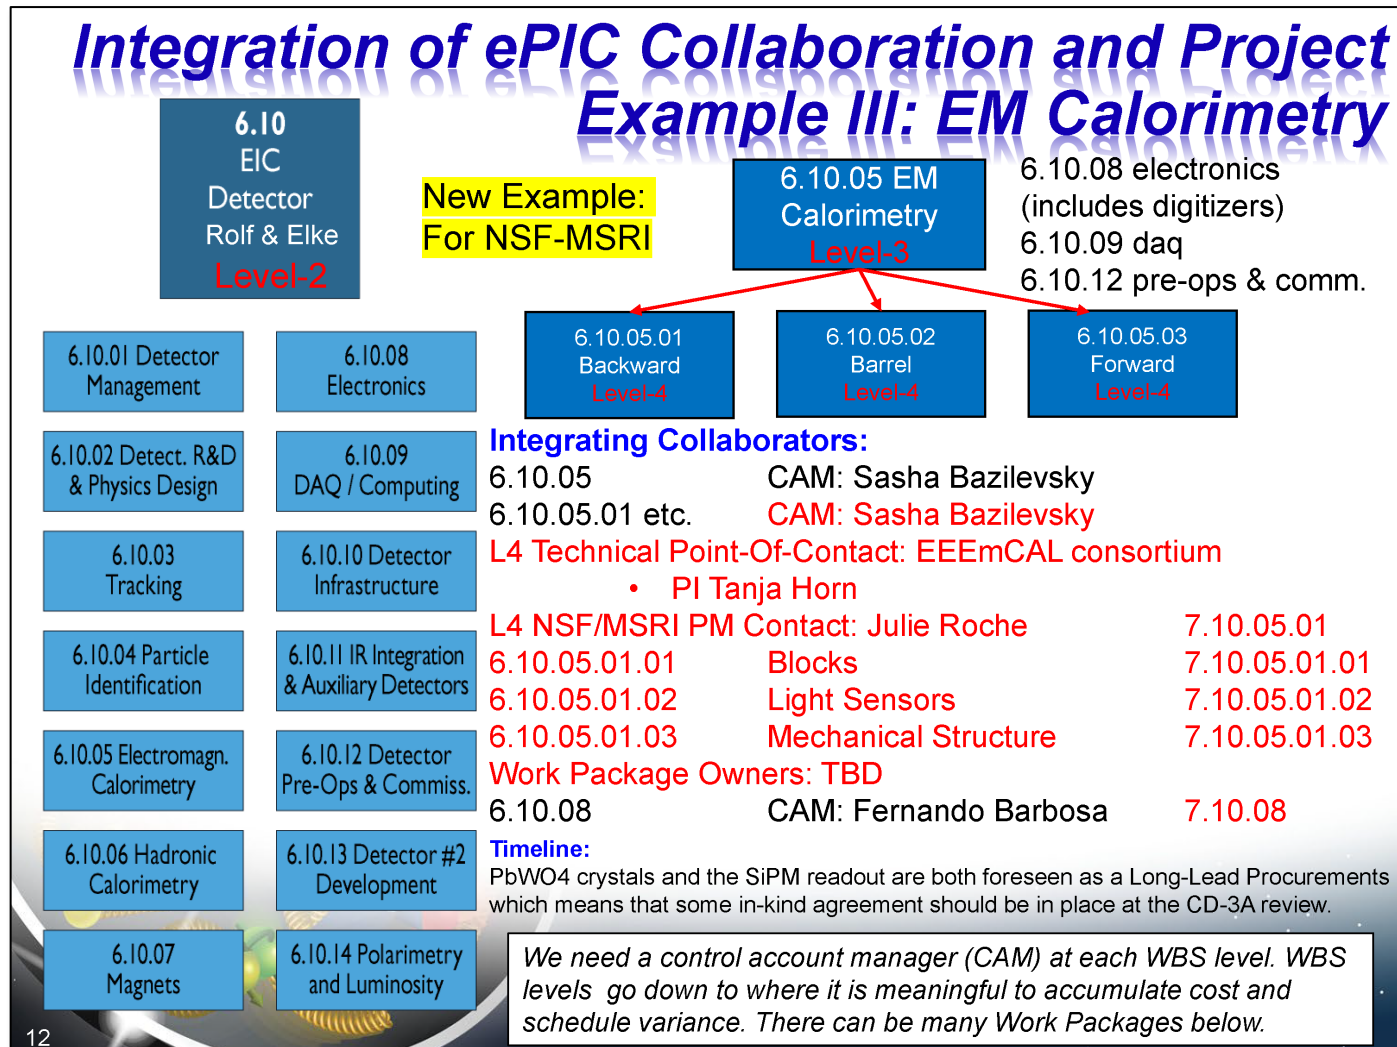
Integration of ePIC Collaboration and Project
Example III: EM Calorimetry

6.10
EIC
Detector
Rolf & Elke
Level-2

New Example:
For NSF-MSRI

6.10.05 EM
Calorimetry
Level-3

6.10.08 electronics
(includes digitizers)
6.10.09 daq
6.10.12 pre-ops & comm.

6.10.05.01
Backward
Level-4

6.10.05.02
Barrel
Level-4

6.10.05.03
Forward
Level-4

6.10.01 Detector Management

6.10.08 Electronics

6.10.02 Detect. R&D & Physics Design

6.10.09 DAQ / Computing

6.10.03 Tracking

6.10.10 Detector Infrastructure

6.10.04 Particle Identification

6.10.11 IR Integration & Auxiliary Detectors

6.10.05 Electromagn. Calorimetry

6.10.12 Detector Pre-Ops & Commiss.

6.10.06 Hadronic Calorimetry

6.10.13 Detector #2 Development

6.10.07 Magnets

6.10.14 Polarimetry and Luminosity

Integrating Collaborators:
6.10.05 CAM: Sasha Bazilevsky
6.10.05.01 etc. CAM: Sasha Bazilevsky
L4 Technical Point-Of-Contact: EEEmCAL consortium
• PI Tanja Horn
L4 NSF/MSRI PM Contact: Julie Roche 7.10.05.01
6.10.05.01.01 Blocks 7.10.05.01.01
6.10.05.01.02 Light Sensors 7.10.05.01.02
6.10.05.01.03 Mechanical Structure 7.10.05.01.03
Work Package Owners: TBD
6.10.08 CAM: Fernando Barbosa 7.10.08

Timeline:
PbWO4 crystals and the SiPM readout are both foreseen as a Long-Lead Procurements which means that some in-kind agreement should be in place at the CD-3A review.

We need a control account manager (CAM) at each WBS level. WBS levels go down to where it is meaningful to accumulate cost and schedule variance. There can be many Work Packages below.

12